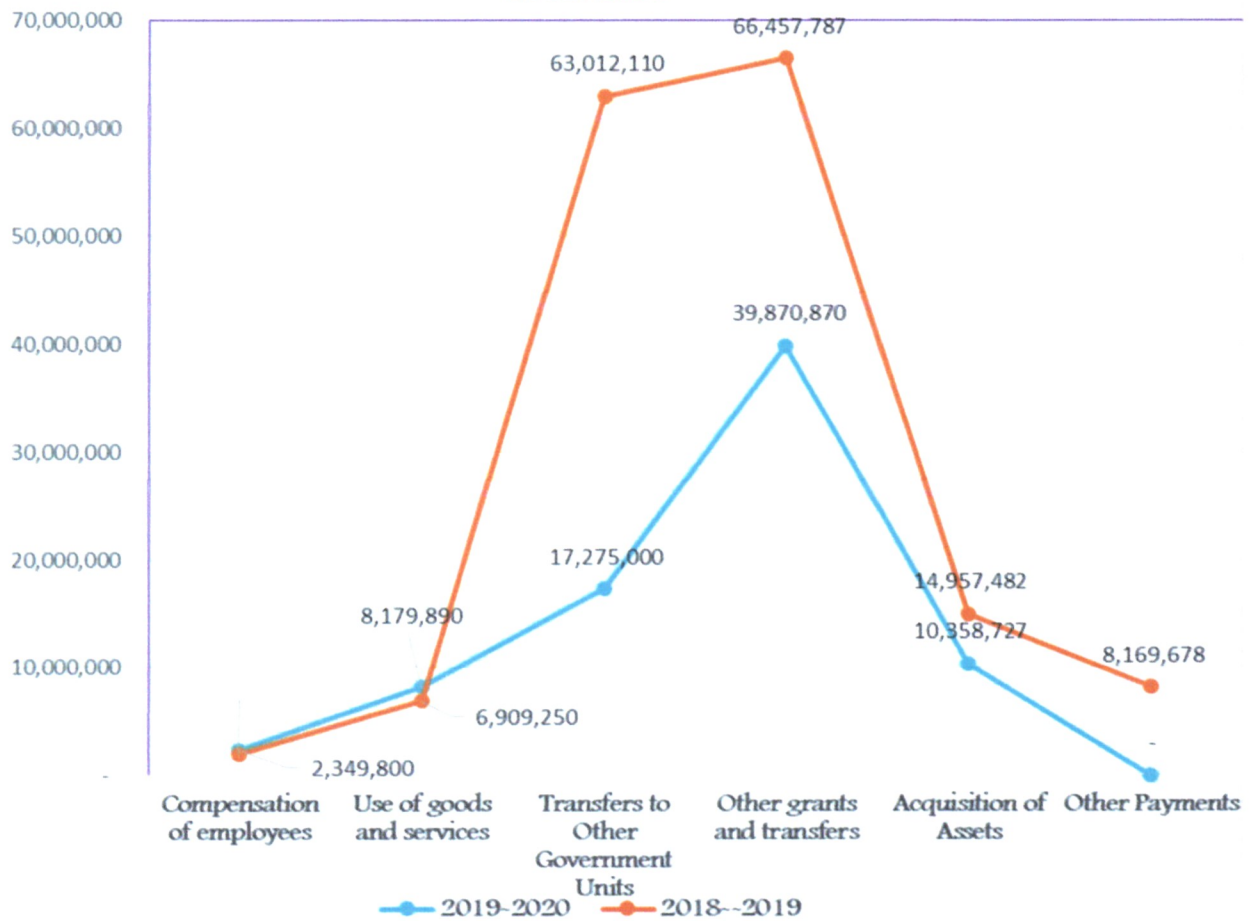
70,000,000
60,000,000
50,000,000
40,000,000
30,000,000
20,000,000
10,000,000
-

63,012,110
66,457,787
39,870,870
17,275,000
8,179,890
14,957,482
10,358,727
8,169,678
6,909,250
2,349,800
-

Compensation of employees
Use of goods and services
Transfers to Other Government Units
Other grants and transfers
Acquisition of Assets
Other Payments

2019-2020
2018--2019